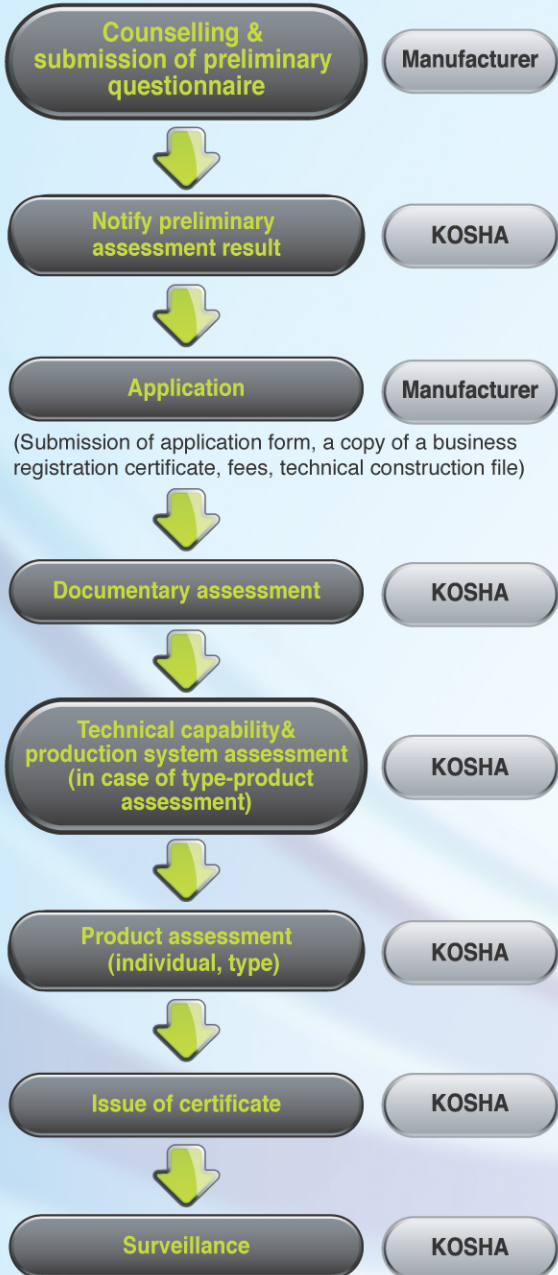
Counselling & submission of preliminary questionnaire

Manufacturer

Notify preliminary assessment result

KOSHA

Application

Manufacturer

(Submission of application form, a copy of a business registration certificate, fees, technical construction file)

Documentary assessment

KOSHA

Technical capability& production system assessment (in case of type-product assessment)

KOSHA

Product assessment (individual, type)

KOSHA

Issue of certificate

KOSHA

Surveillance

KOSHA